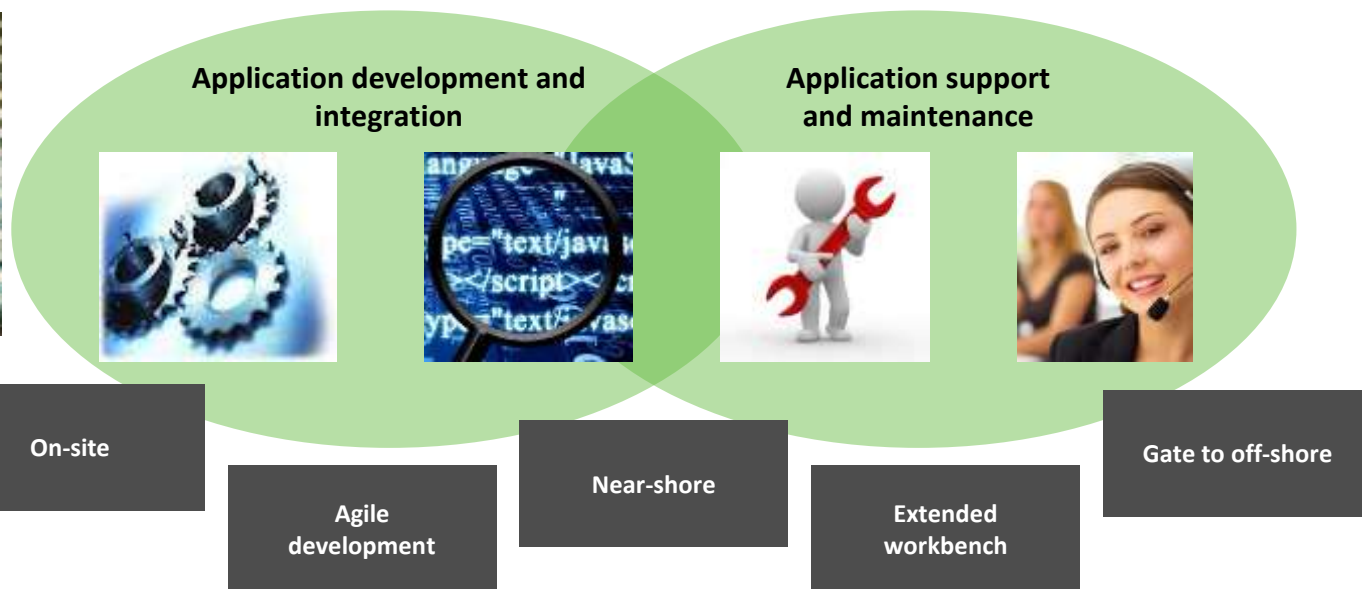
Application development and integration

Application support and maintenance

anguage="JavaS
pe="text/java
></script><
ype="text/javas

On-site

Agile development

Near-shore

Extended workbench

Gate to off-shore